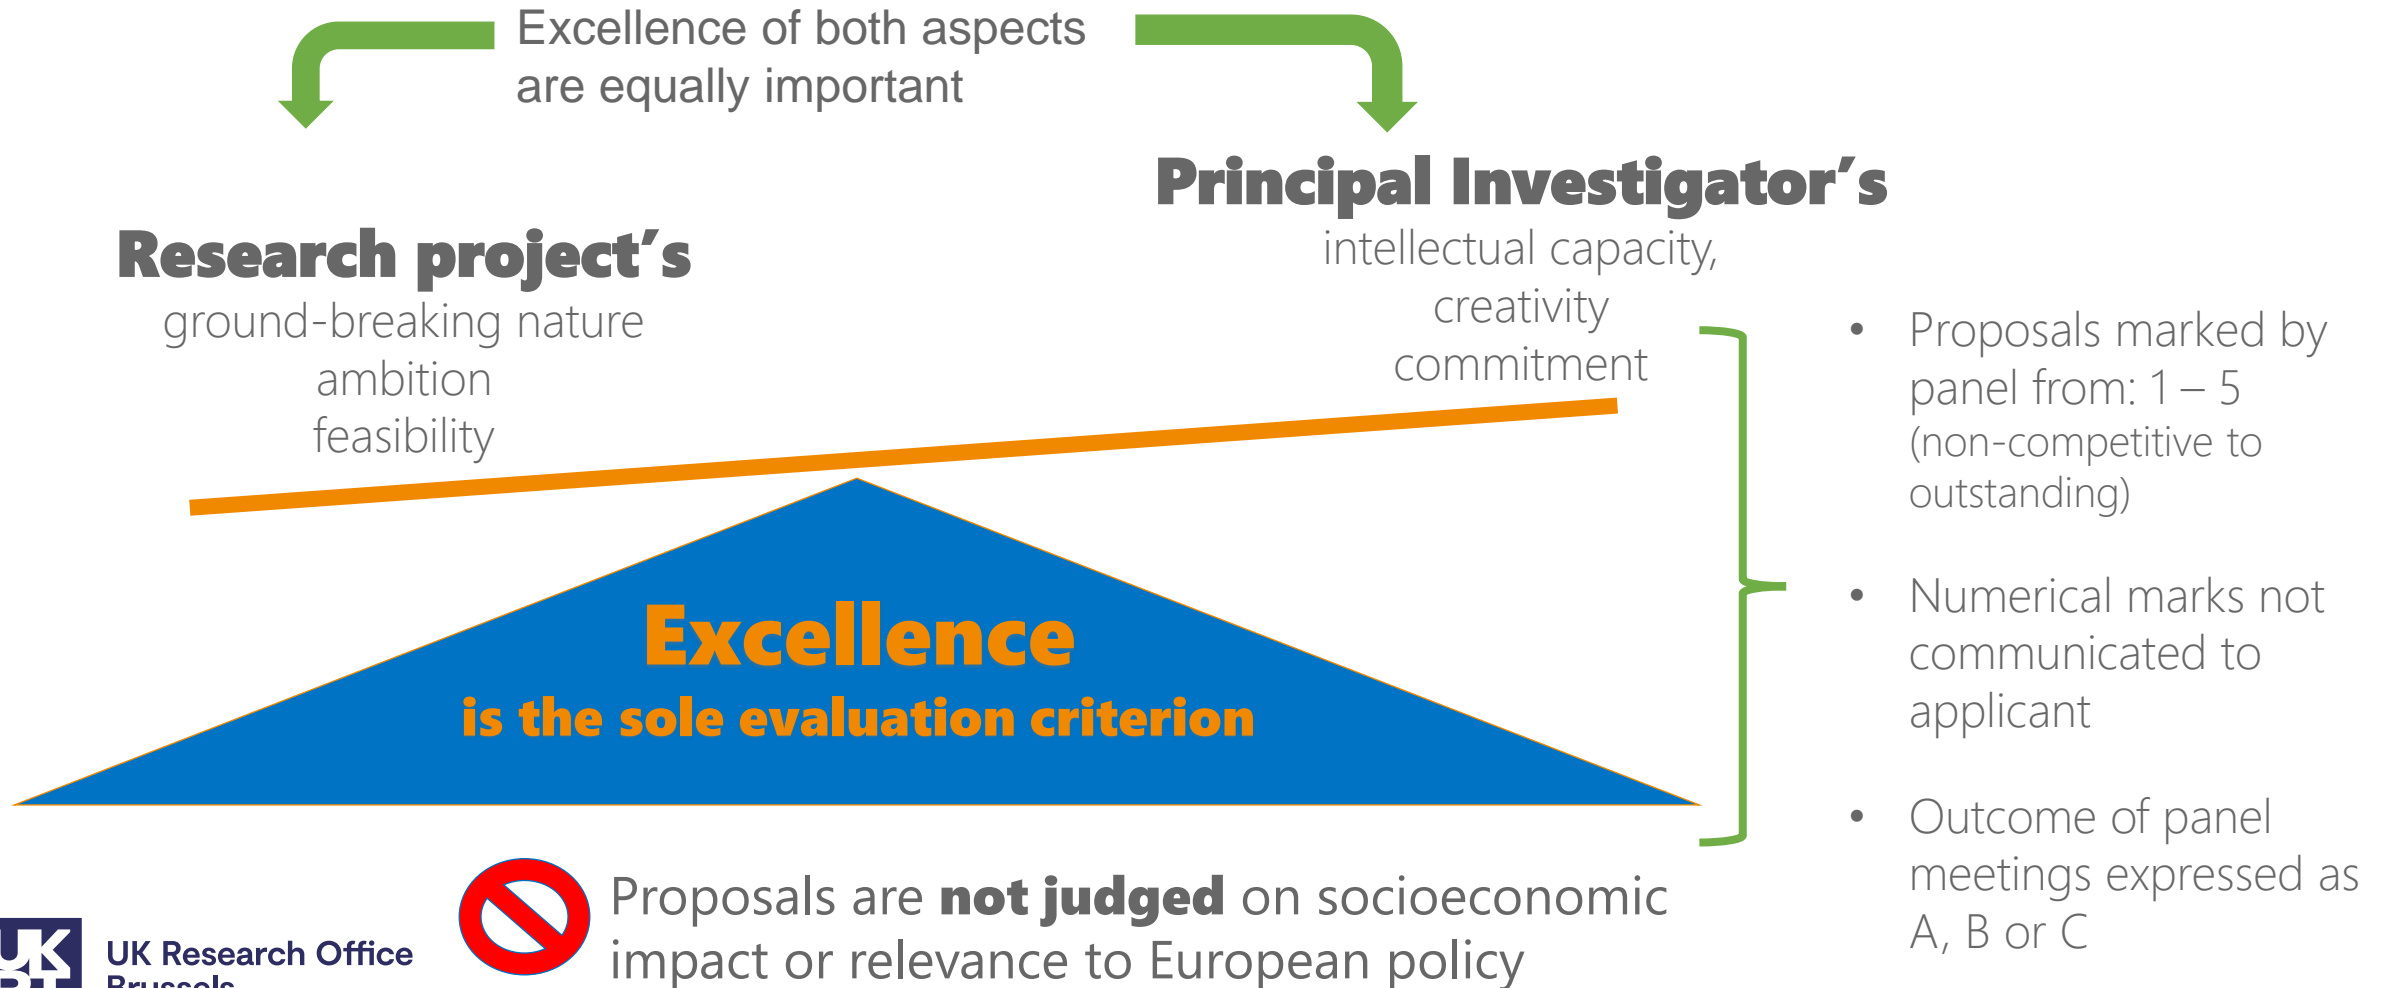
Excellence of both aspects are equally important

Principal Investigator's
intellectual capacity,
creativity
commitment

Research project's
ground-breaking nature
ambition
feasibility

Excellence
is the sole evaluation criterion

• Proposals marked by panel from: 1 – 5 (non-competitive to outstanding)

• Numerical marks not communicated to applicant

• Outcome of panel meetings expressed as A, B or C

Proposals are **not judged** on socioeconomic impact or relevance to European policy

UK Research Office
Brussels